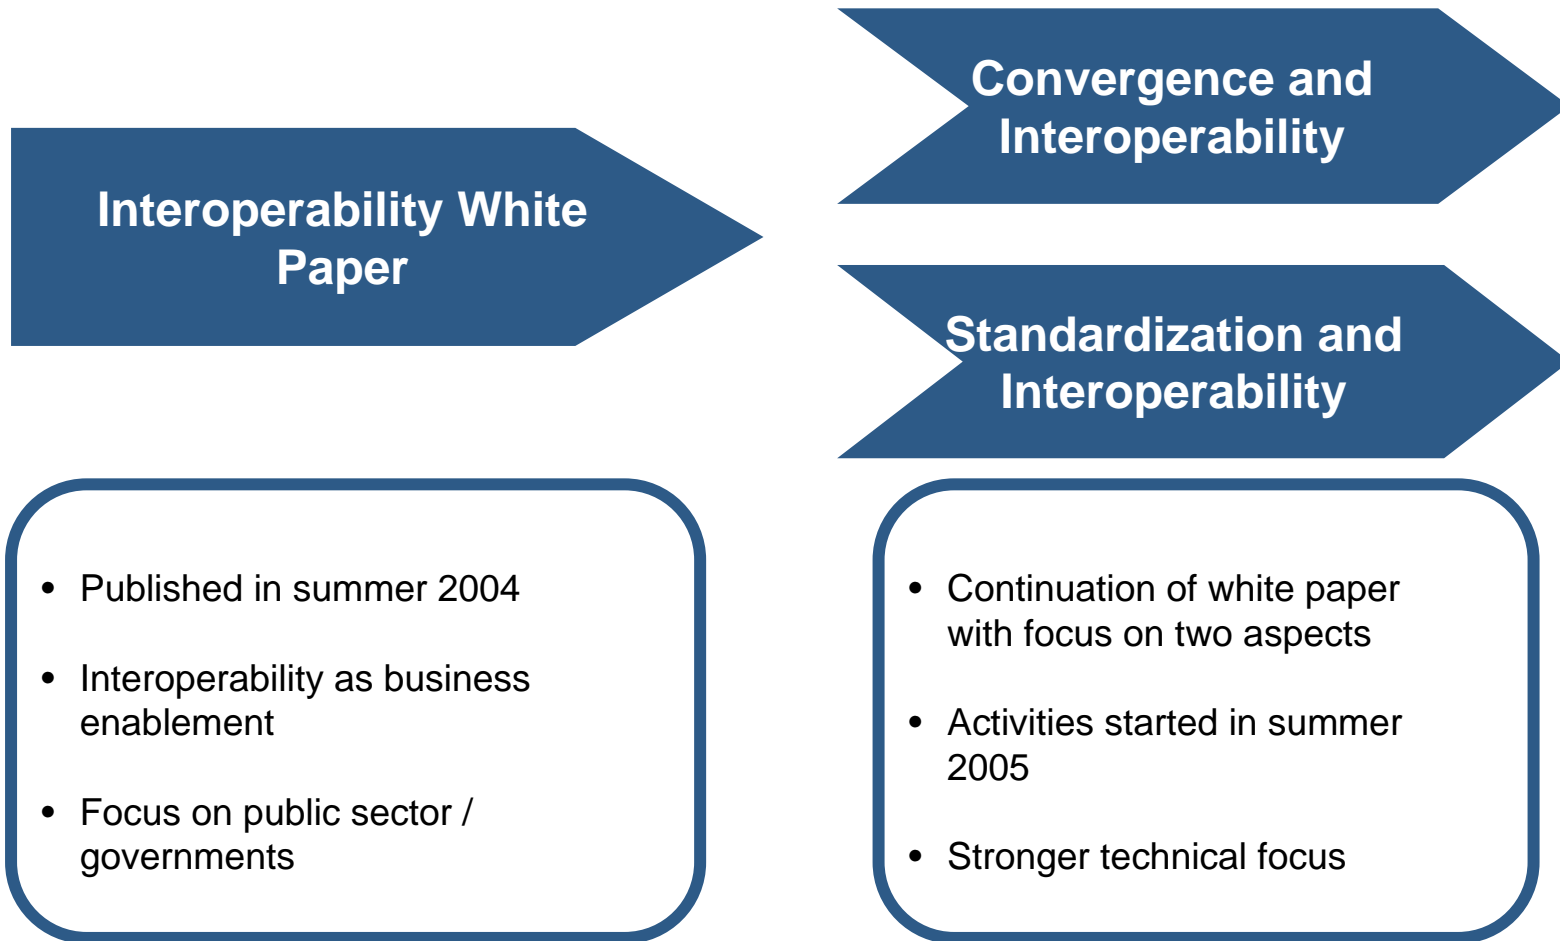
Interoperability White Paper

Convergence and Interoperability

Standardization and Interoperability

- Published in summer 2004
- Interoperability as business enablement
- Focus on public sector / governments

- Continuation of white paper with focus on two aspects
- Activities started in summer 2005
- Stronger technical focus